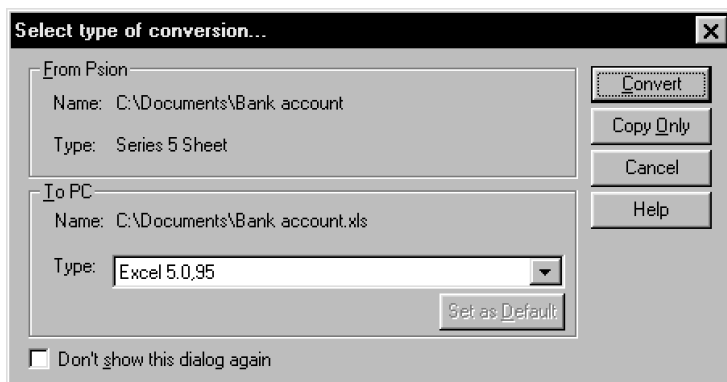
Select type of conversion...

From Psion

Name: C:\Documents\Bank account

Type: Series 5 Sheet

To PC

Name: C:\Documents\Bank account.xls

Type: Excel 5.0,95

Set as Default

Convert

Copy Only

Cancel

Help

Don't show this dialog again